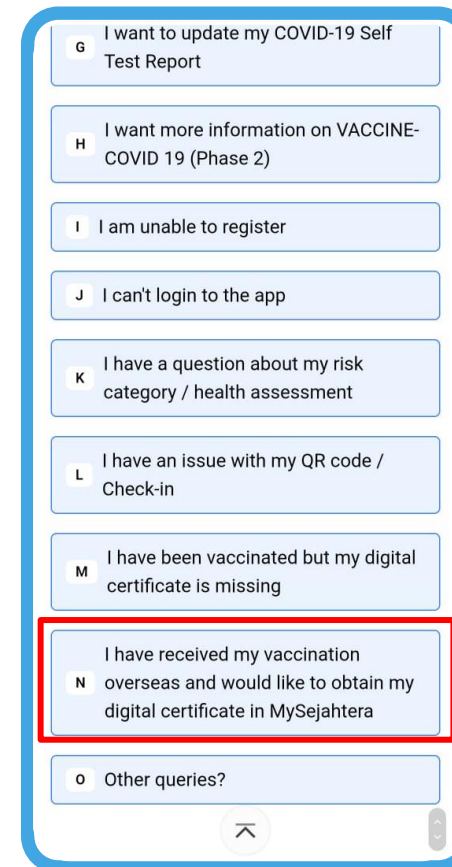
G I want to update my COVID-19 Self Test Report

H I want more information on VACCINE-COVID 19 (Phase 2)

I I am unable to register

J I can't login to the app

K I have a question about my risk category / health assessment

L I have an issue with my QR code / Check-in

M I have been vaccinated but my digital certificate is missing

N I have received my vaccination overseas and would like to obtain my digital certificate in MySejahtera

O Other queries?